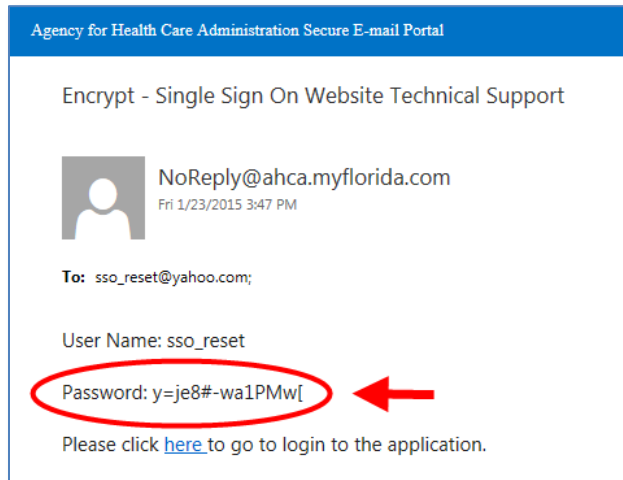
Agency for Health Care Administration Secure E-mail Portal

Encrypt - Single Sign On Website Technical Support

NoReply@ahca.myflorida.com
Fri 1/23/2015 3:47 PM

To: sso_reset@yahoo.com;

User Name: sso_reset

Password: y=je8#-wa1PMw[

Please click here to go to login to the application.